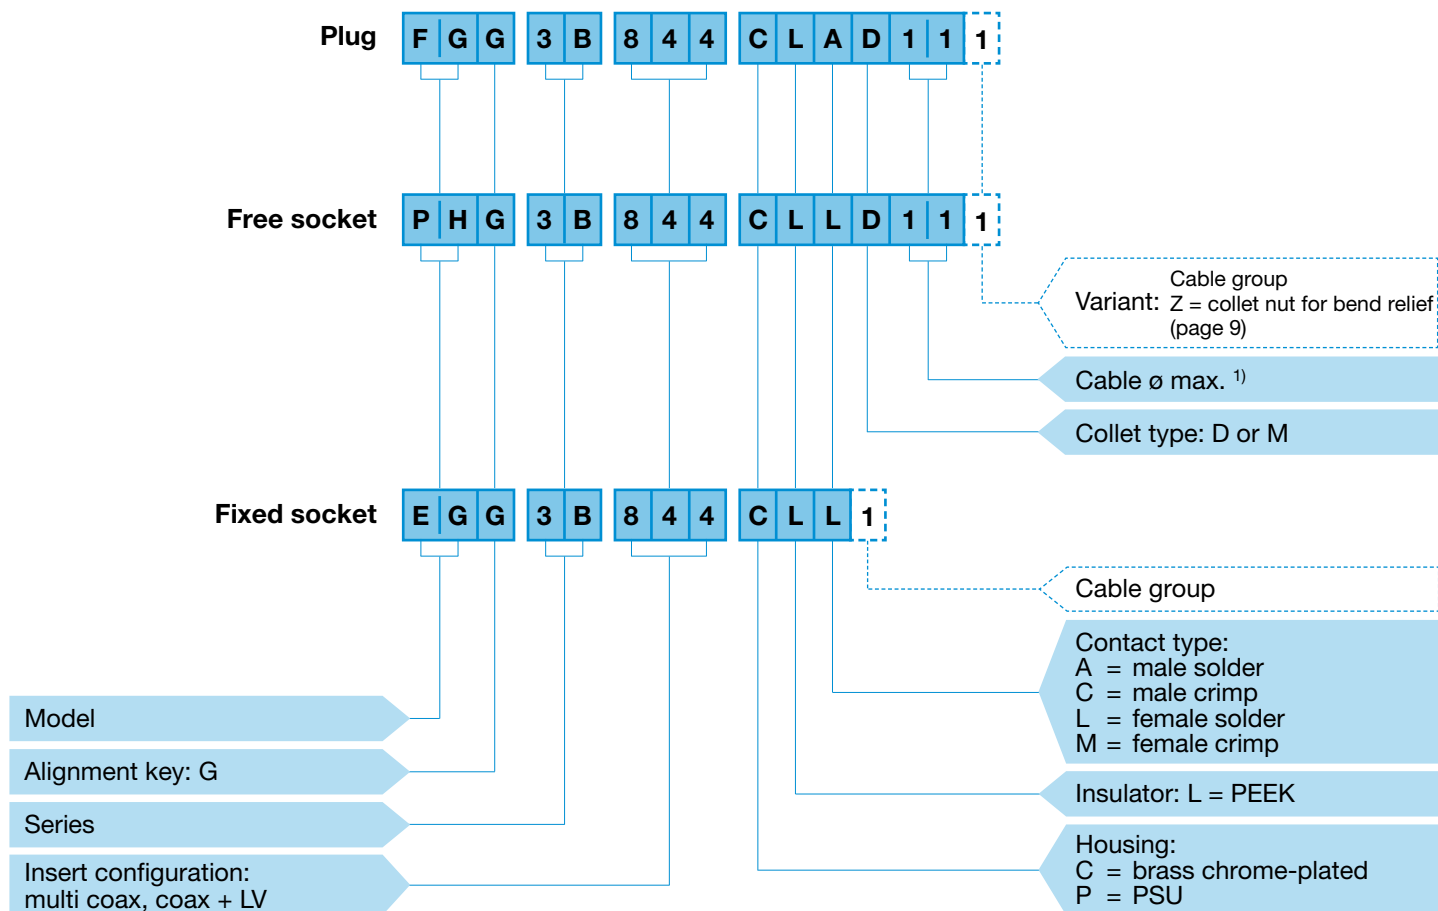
Plug F G G 3 B 8 4 4 C L A D 1 1 1

Free socket P H G 3 B 8 4 4 C L L D 1 1 1

Variant: Cable group
Z = collet nut for bend relief (page 9)

Cable ø max. $^{1)}$

Collet type: D or M

Fixed socket E G G 3 B 8 4 4 C L L 1

Cable group

Contact type:
A = male solder
C = male crimp
L = female solder
M = female crimp

Insulator: L = PEEK

Housing:
C = brass chrome-plated
P = PSU

Model

Alignment key: G

Series

Insert configuration:
multi coax, coax + LV